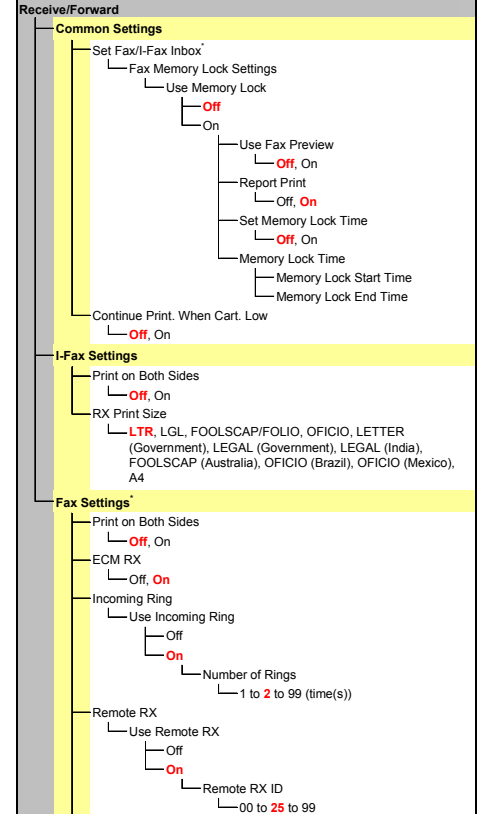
Receive/Forward

Common Settings

Set Fax/I-Fax Inbox*

Fax Memory Lock Settings

Use Memory Lock

Off

On

Use Fax Preview

Off, On

Report Print

Off, On

Set Memory Lock Time

Off, On

Memory Lock Time

Memory Lock Start Time

Memory Lock End Time

Continue Print. When Cart. Low

Off, On

I-Fax Settings

Print on Both Sides

Off, On

RX Print Size

LTR, LGL, FOOLSCAP/FOLIO, OFICIO, LETTER (Government), LEGAL (Government), LEGAL (India), FOOLSCAP (Australia), OFICIO (Brazil), OFICIO (Mexico), A4

Fax Settings*

Print on Both Sides

Off, On

ECM RX

Off, On

Incoming Ring

Use Incoming Ring

Off

On

Number of Rings

1 to 2 to 99 (time(s))

Remote RX

Use Remote RX

Off

On

Remote RX ID

00 to 25 to 99